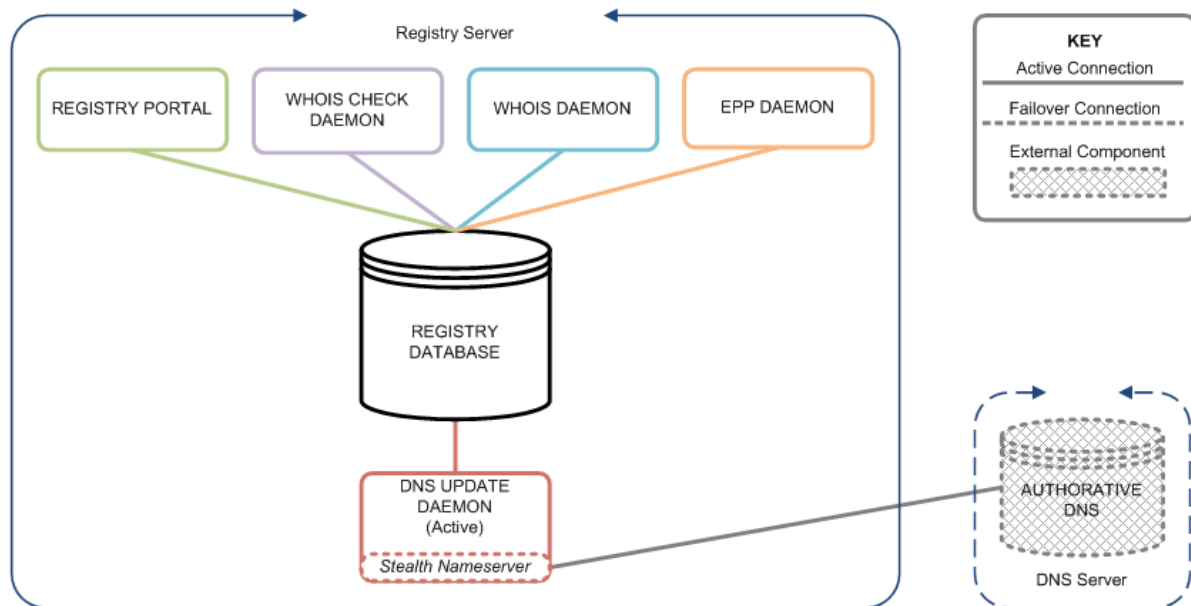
Registry Server

REGISTRY PORTAL

WHOIS CHECK DAEMON

WHOIS DAEMON

EPP DAEMON

REGISTRY DATABASE

DNS UPDATE DAEMON (Active)

Stealth Nameserver

KEY
Active Connection
Failover Connection
External Component

AUTHORATIVE DNS

DNS Server